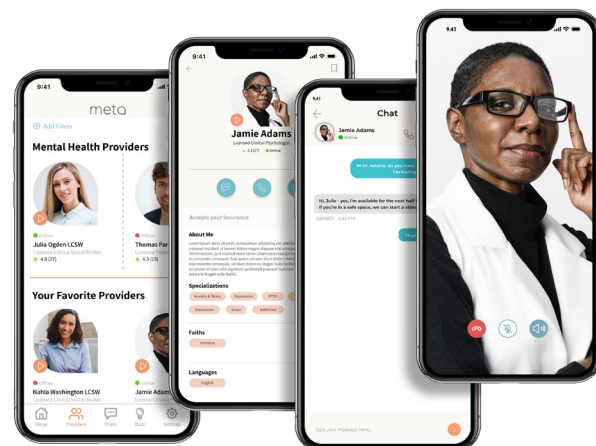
9:41
meta
Add Filters
Mental Health Providers
Online
Julia Ogden LCSW
Licensed Clinical Social Worker
4.8 (77)
Offline
Thomas Par
Licensed Pro
4.3 (15)
Your Favorite Providers
Nahla Washington LCSW
Licensed Clinical Social Worker
Online
Home
Providers
Chats
Buzz
Settings

9:41
Jamie Adams
Licensed Clinical Psychologist
4.9 (21) Online
Accepts your insurance
About Me
Lorem ipsum dolor sit amet, consectetur adipiscing elit, sed diam nonummy nibh euismod tincidunt ut laoreet dolore magna aliquam erat volutpat.
Specializations
Anxiety & Stress
Depression
PTSD
Depression
Grief
Addiction
Faiths
Christian
Languages
English

9:41
Chat
Jamie Adams
Online
Hi Dr. Adams, do you have time to talk? I'm feeling
Hi, Julie - yes, I'm available for the next half hour. If you're in a safe space, we can start a video
09/08/21 · 4:32 PM
Type your message here...

9:41